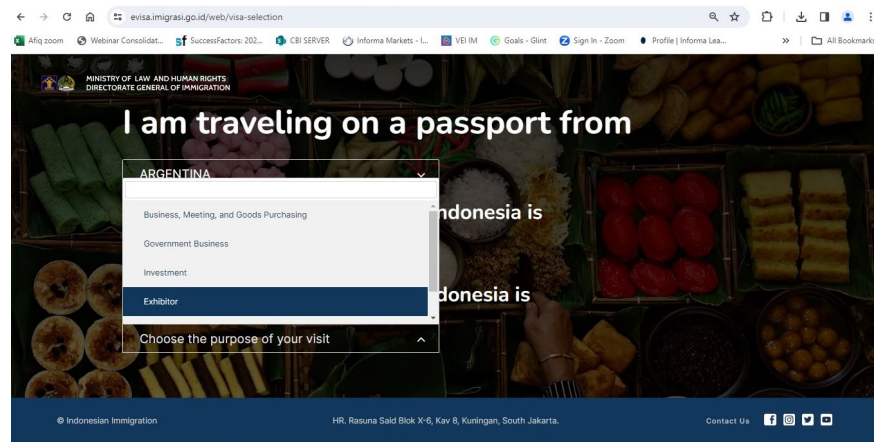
evisa.imigrasi.go.id/web/visa-selection

Afiq zoom | Webinar Consolidat... | SuccessFactors: 202... | CBI SERVER | Informa Markets - I... | VEI IM | Goals - Glint | Sign In - Zoom | Profile | Informa Lea... | All Bookmarks

MINISTRY OF LAW AND HUMAN RIGHTS
DIRECTORATE GENERAL OF IMMIGRATION

I am traveling on a passport from

ARGENTINA

Business, Meeting, and Goods Purchasing

Government Business

Investment

Exhibitor

ndonesia is

donesia is

Choose the purpose of your visit

© Indonesian Immigration

HR. Rasuna Said Blok X-6, Kav 8, Kuningan, South Jakarta.

Contact Us